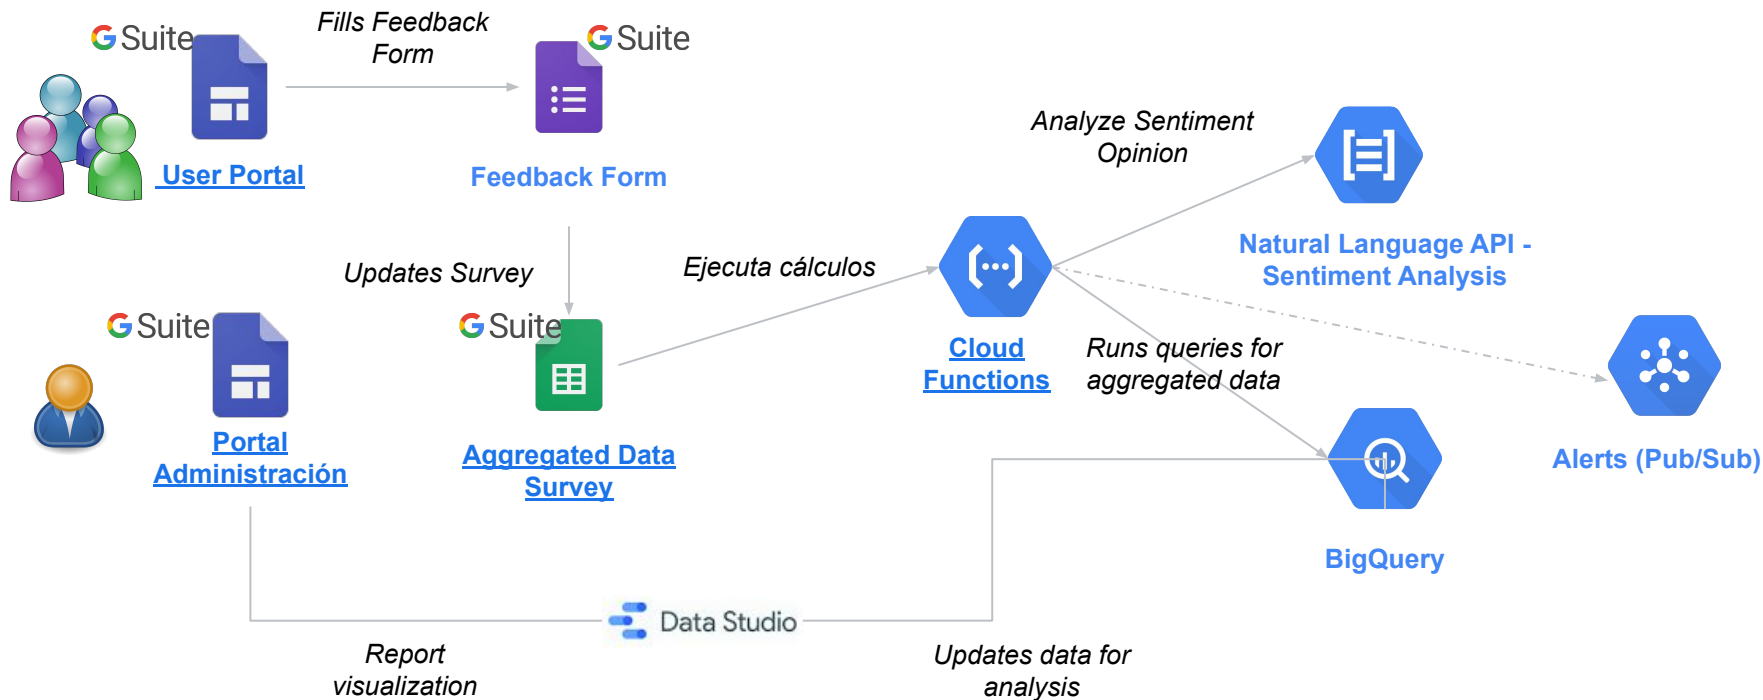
G Suite

User Portal

Fills Feedback Form

G Suite

Feedback Form

Analyze Sentiment Opinion

Natural Language API - Sentiment Analysis

Updates Survey

Ejecuta cálculos

G Suite

Portal Administración

G Suite

Aggregated Data Survey

Cloud Functions

Runs queries for aggregated data

Alerts (Pub/Sub)

BigQuery

Data Studio

Report visualization

Updates data for analysis